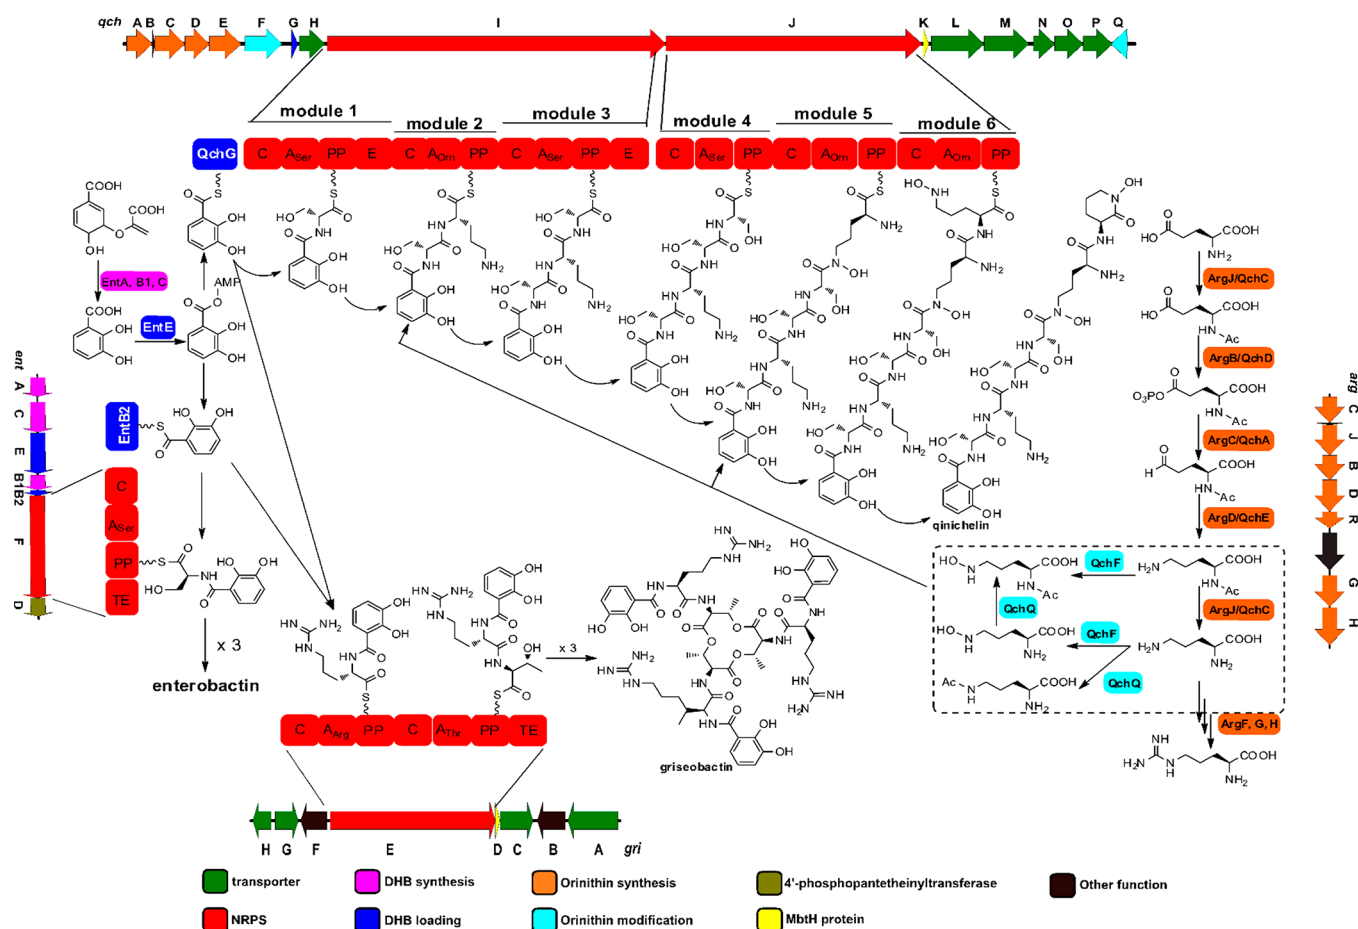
qch A B C D E F G H I J K L M N O P Q

module 1 module 2 module 3 module 4 module 5 module 6

QchG C $A_{Ser}$ PP E C $A_{Orn}$ PP C $A_{Ser}$ PP E C $A_{Ser}$ PP C $A_{Orn}$ PP C $A_{Orn}$ PP

COOH COOH OH

EntA, B1, C

COOH OH OH

EntE

AMP

ent A C E B1B2 F D

EntB2

C $A_{Ser}$ PP TE

x 3

enterobactin

qinichelin

griseobactin

x 3

C $A_{Arg}$ PP C $A_{Thr}$ PP TE

H G F E D C B A gri

ArgJ/QchC
ArgB/QchD
ArgC/QchA
ArgD/QchE
ArgJ/QchC
ArgF, G, H

QchF
QchQ
QchF
QchQ

arg C J B D R G H

transporter
DHB synthesis
Orinithin synthesis
4'-phosphopantetheinyltransferase
Other function
NRPS
DHB loading
Orinithin modification
MbtH protein